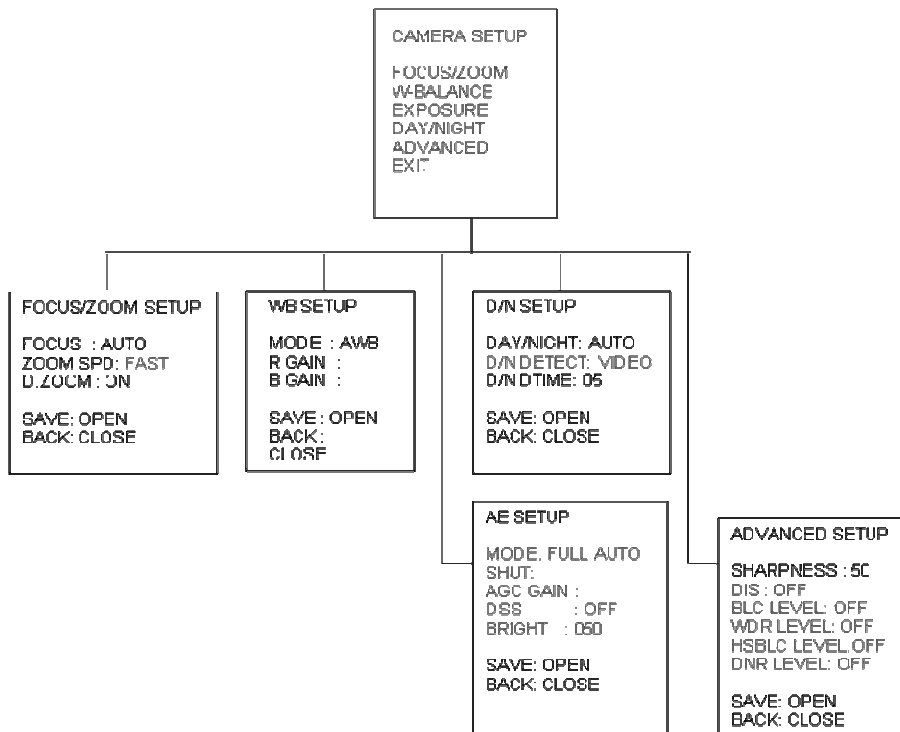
CAMERA SETUP

FOCUS/ZOOM
W-BALANCE
EXPOSURE
DAY/NIGHT
ADVANCED
EXIT

FOCUS/ZOOM SETUP

FOCUS : AUTO
ZOOM SPD: FAST
D.ZOOM : ON

SAVE: OPEN
BACK: CLOSE

WB SETUP

MODE : AWB
R GAIN :
B GAIN :

SAVE : OPEN
BACK :
CLOSE

D/N SETUP

DAY/NIGHT: AUTO
D/N DETECT: VIDEO
D/N DTIME: 05

SAVE: OPEN
BACK: CLOSE

AE SETUP

MODE. FULL AUTO
SHUT:
AGC GAIN :
DSS : OFF
BRIGHT : 050

SAVE: OPEN
BACK: CLOSE

ADVANCED SETUP

SHARPNESS : 50
DIS : OFF
BLC LEVEL: OFF
WDR LEVEL: OFF
HSBLC LEVEL.OFF
DNR LEVEL: OFF

SAVE: OPEN
BACK: CLOSE